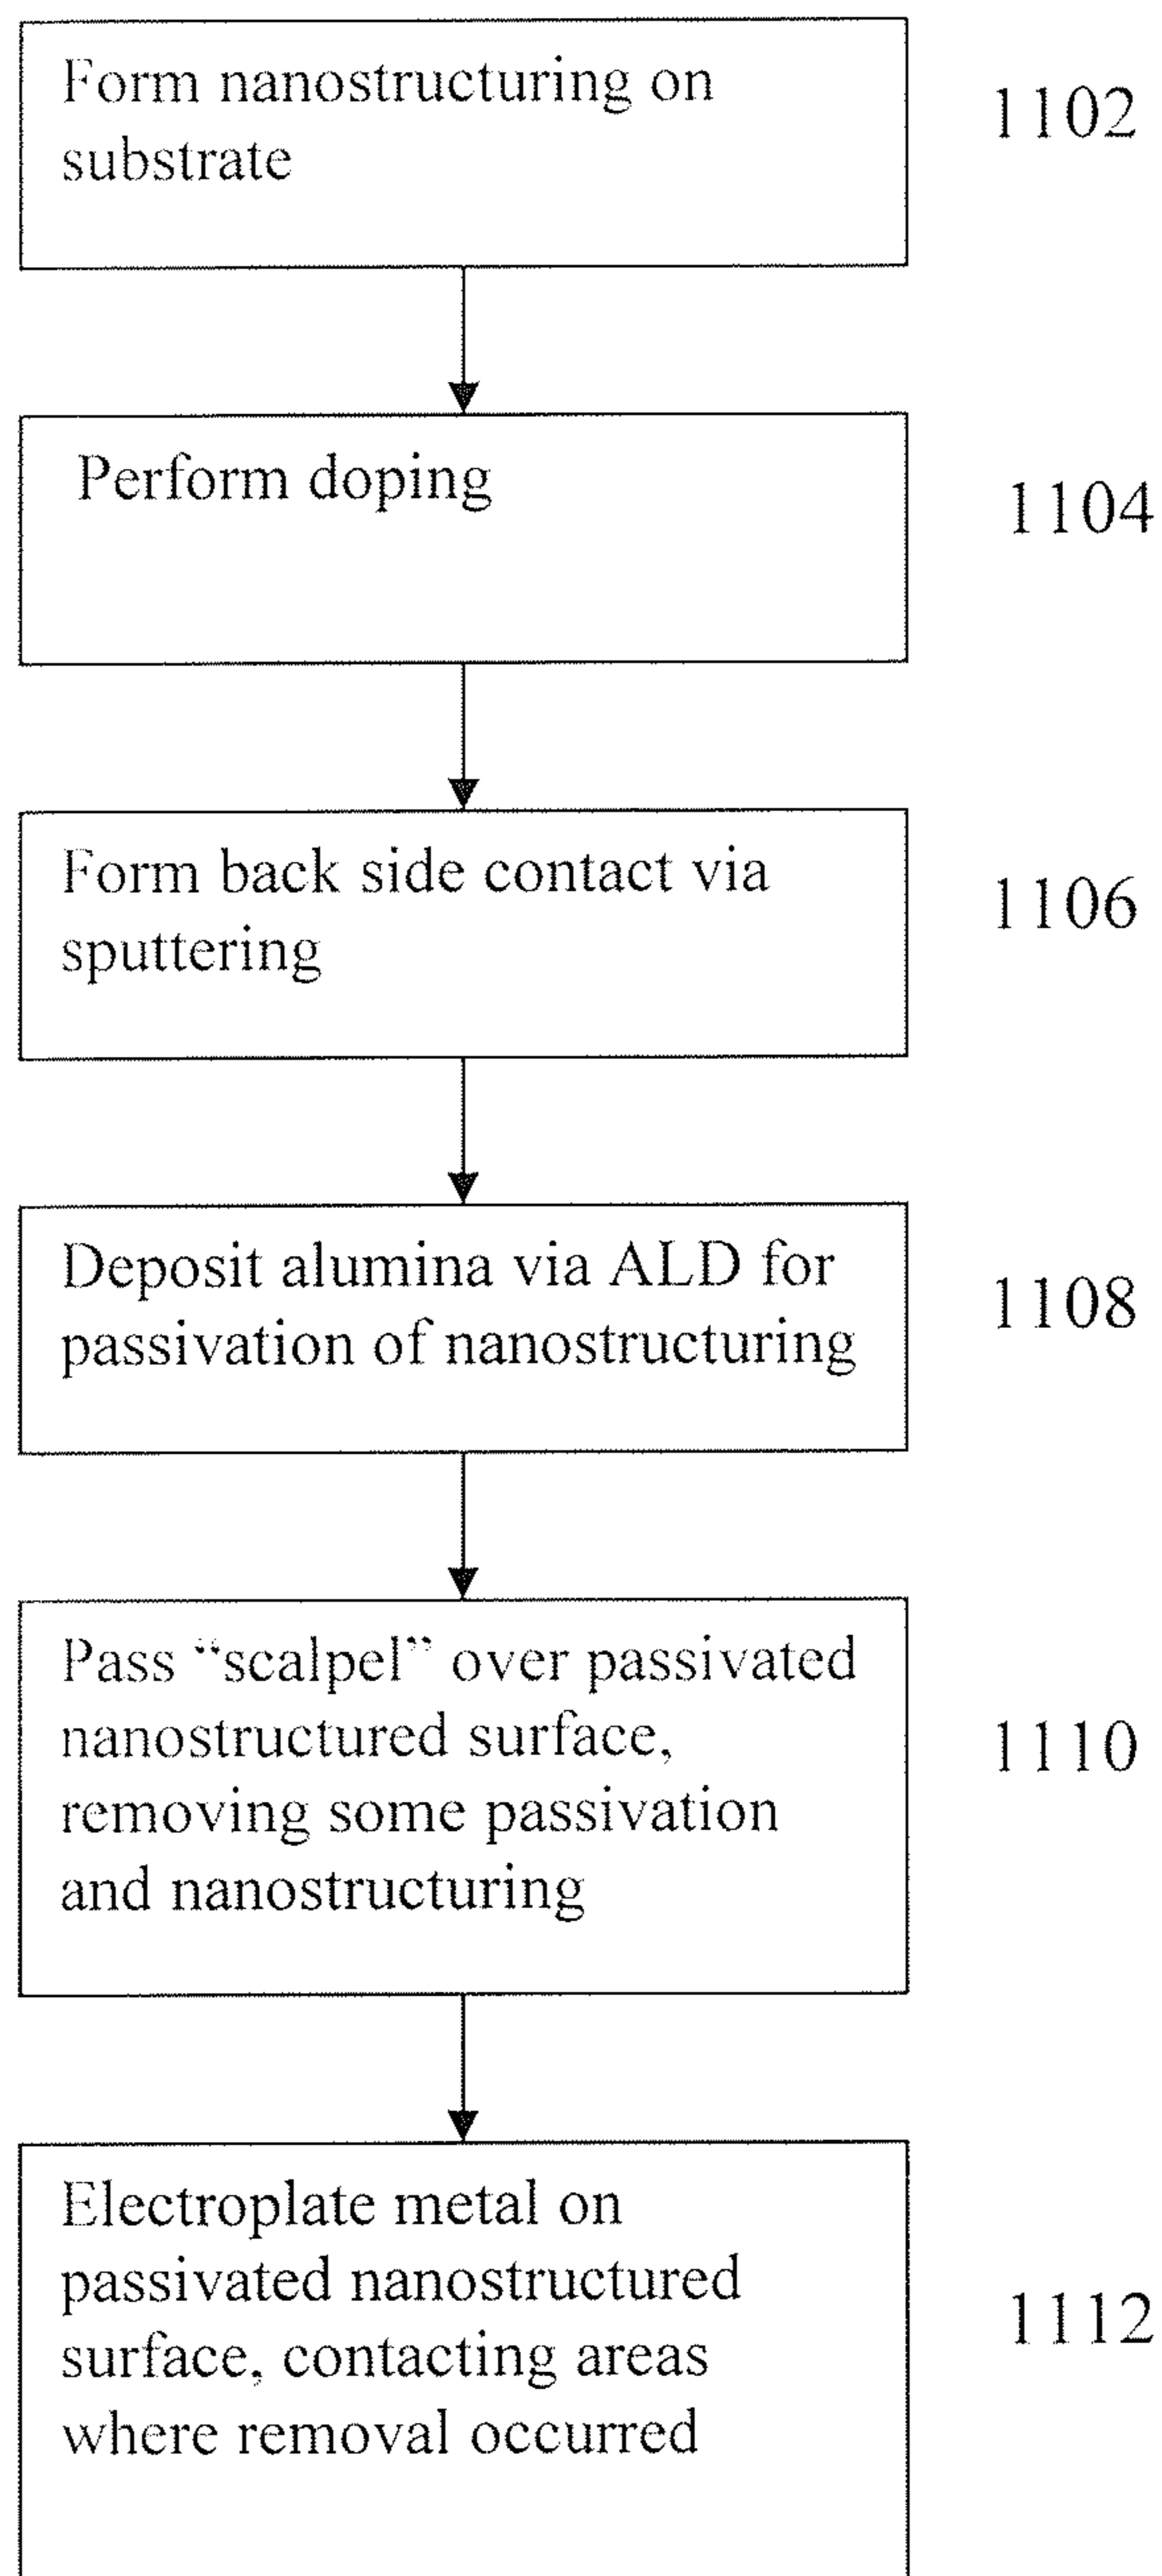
Form nanostructuring on substrate

1102

Perform doping

1104

Form back side contact via sputtering

1106

Deposit alumina via ALD for passivation of nanostructuring

1108

Pass "scalpel" over passivated nanostructured surface, removing some passivation and nanostructuring

1110

Electroplate metal on passivated nanostructured surface, contacting areas where removal occurred

1112